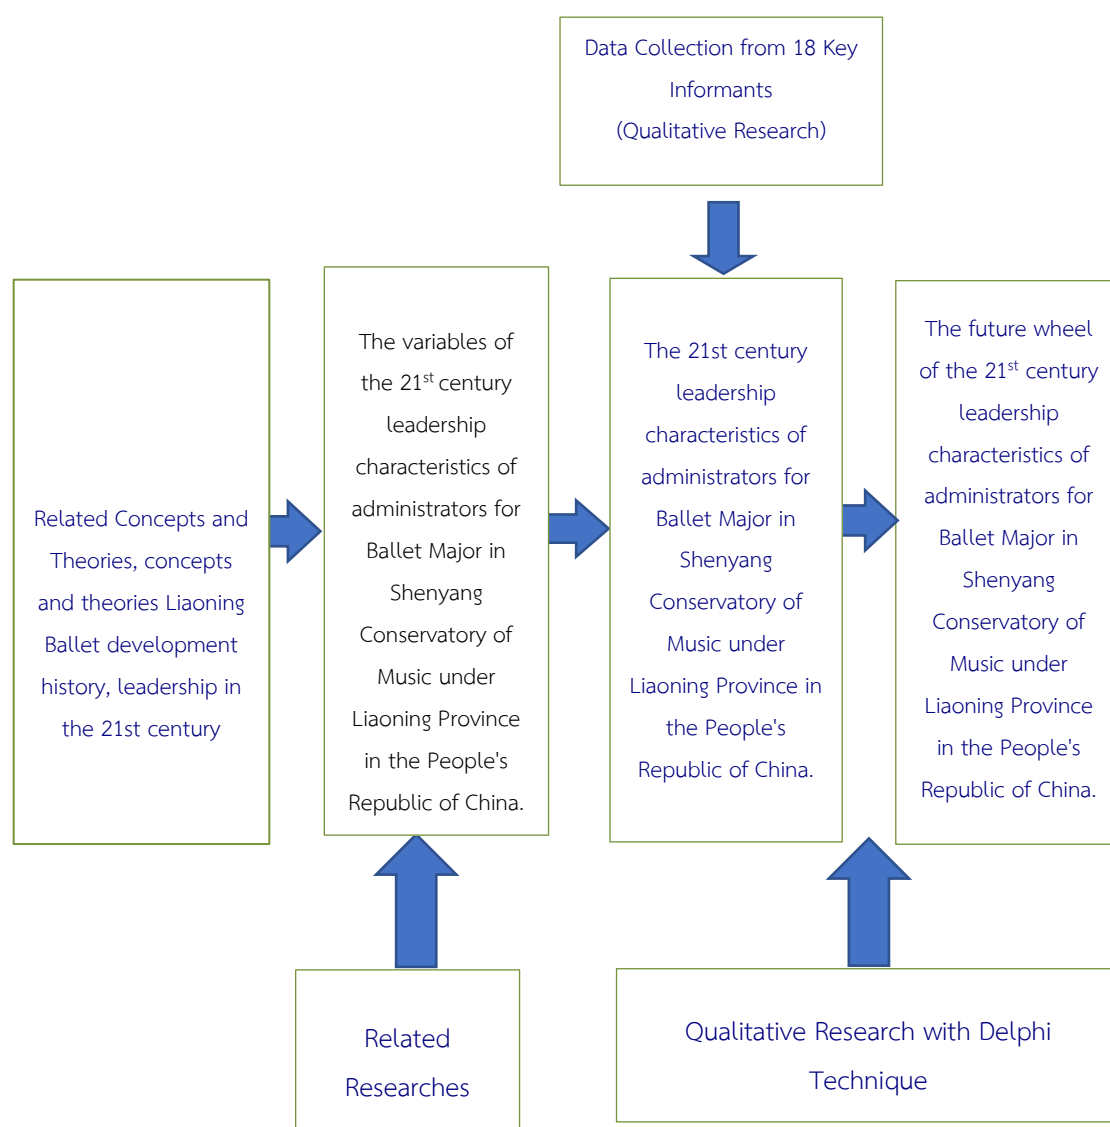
Data Collection from 18 Key Informants
(Qualitative Research)

Related Concepts and Theories, concepts and theories Liaoning Ballet development history, leadership in the 21st century

The variables of the 21$^{st}$ century leadership characteristics of administrators for Ballet Major in Shenyang Conservatory of Music under Liaoning Province in the People's Republic of China.

The 21st century leadership characteristics of administrators for Ballet Major in Shenyang Conservatory of Music under Liaoning Province in the People's Republic of China.

The future wheel of the 21$^{st}$ century leadership characteristics of administrators for Ballet Major in Shenyang Conservatory of Music under Liaoning Province in the People's Republic of China.

Related Researches

Qualitative Research with Delphi Technique